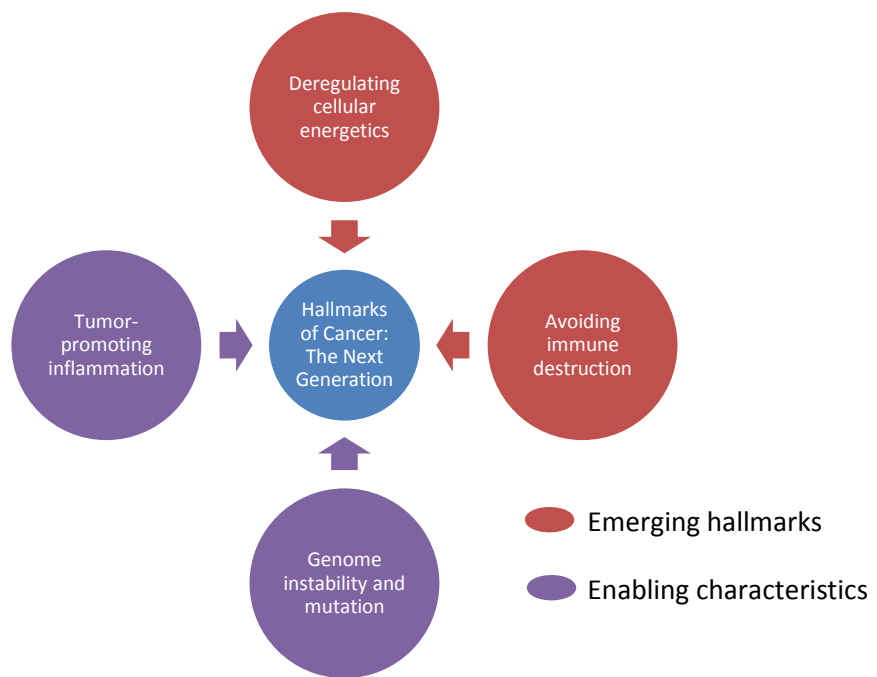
Deregulating cellular energetics

Tumor-promoting inflammation

Hallmarks of Cancer: The Next Generation

Avoiding immune destruction

Genome instability and mutation

Emerging hallmarks

Enabling characteristics